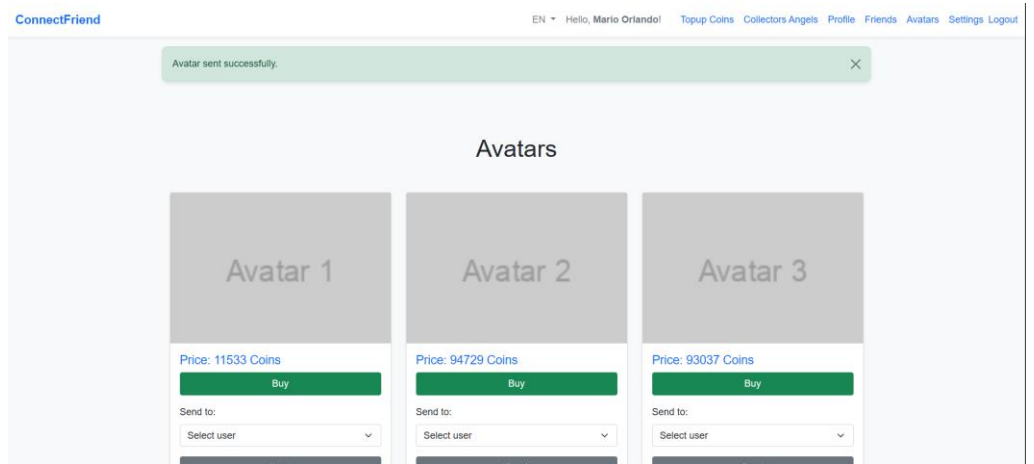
ConnectFriend

EN Hello, Mario Orlando! Topup Coins Collectors Angels Profile Friends Avatars Settings Logout

Avatar sent successfully.

Avatars

Avatar 1

Price: 11533 Coins

Buy

Send to:

Select user

Avatar 2

Price: 94729 Coins

Buy

Send to:

Select user

Avatar 3

Price: 93037 Coins

Buy

Send to:

Select user